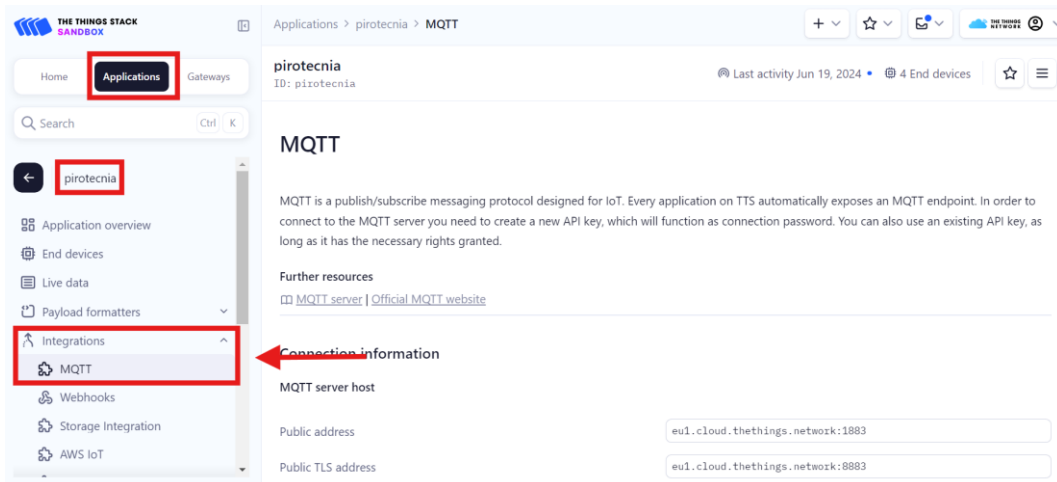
THE THINGS STACK SANDBOX

Home Applications Gateways

Search Ctrl K

pirotecnia

Application overview
End devices
Live data
Payload formatters
Integrations
MQTT
Webhooks
Storage Integration
AWS IoT

Applications > pirotecnia > MQTT

THE THINGS NETWORK

pirotecnia
ID: pirotecnia

Last activity Jun 19, 2024 • 4 End devices

MQTT

MQTT is a publish/subscribe messaging protocol designed for IoT. Every application on TTS automatically exposes an MQTT endpoint. In order to connect to the MQTT server you need to create a new API key, which will function as connection password. You can also use an existing API key, as long as it has the necessary rights granted.

Further resources
MQTT server | Official MQTT website

Connection information

MQTT server host

| Public address | eu1.cloud.thethings.network:1883 |
|---|---|
| Public TLS address | eu1.cloud.thethings.network:8883 |